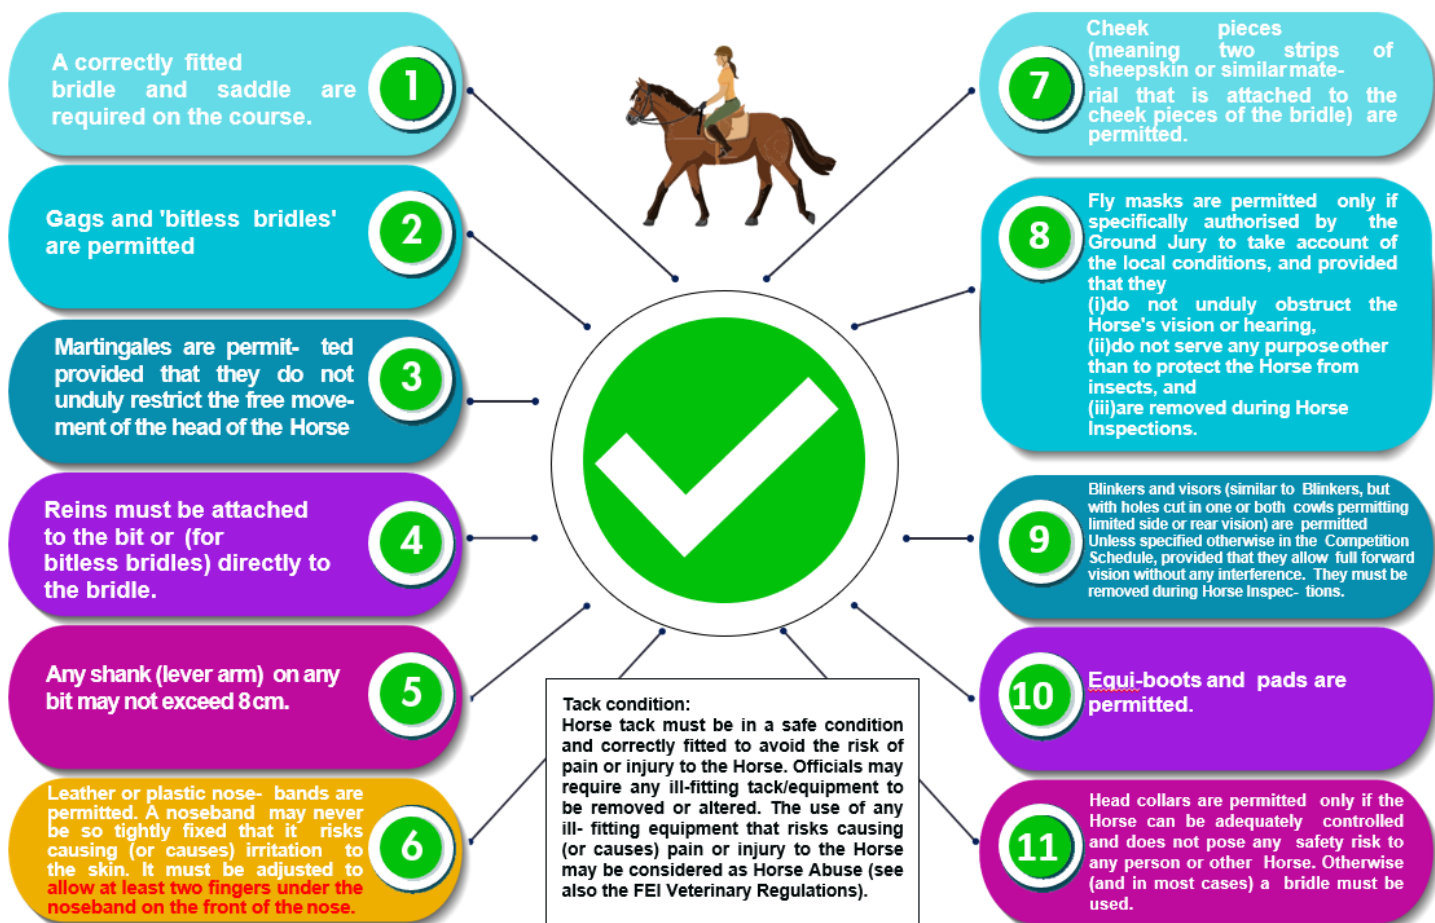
A correctly fitted bridle and saddle are required on the course.

1

Gags and 'bitless bridles' are permitted

2

Martingales are permit- ted provided that they do not unduly restrict the free movement of the head of the Horse

3

Reins must be attached to the bit or (for bitless bridles) directly to the bridle.

4

Any shank (lever arm) on any bit may not exceed 8cm.

5

Leather or plastic nose- bands are permitted. A noseband may never be so tightly fixed that it risks causing (or causes) irritation to the skin. It must be adjusted to allow at least two fingers under the noseband on the front of the nose.

6

7

Cheek pieces (meaning two strips of sheepskin or similar mate- rial that is attached to the cheek pieces of the bridle) are permitted.

8

Fly masks are permitted only if specifically authorised by the Ground Jury to take account of the local conditions, and provided that they
(i)do not unduly obstruct the Horse's vision or hearing,
(ii)do not serve any purpose other than to protect the Horse from insects, and
(iii)are removed during Horse Inspections.

9

Blinkers and visors (similar to Blinkers, but with holes cut in one or both cowls permitting limited side or rear vision) are permitted Unless specified otherwise in the Competition Schedule, provided that they allow full forward vision without any interference. They must be removed during Horse Inspec- tions.

10

Equi-boots and pads are permitted.

11

Head collars are permitted only if the Horse can be adequately controlled and does not pose any safety risk to any person or other Horse. Otherwise (and in most cases) a bridle must be used.

Tack condition:
Horse tack must be in a safe condition and correctly fitted to avoid the risk of pain or injury to the Horse. Officials may require any ill-fitting tack/equipment to be removed or altered. The use of any ill- fitting equipment that risks causing (or causes) pain or injury to the Horse may be considered as Horse Abuse (see also the FEI Veterinary Regulations).